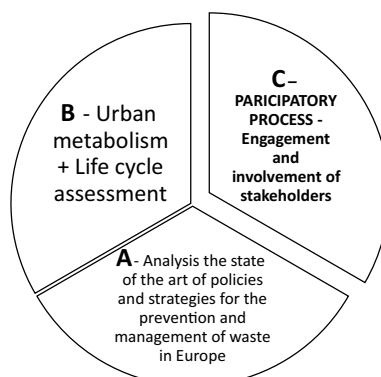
B - Urban metabolism + Life cycle assessment

C– PARICIPATORY PROCESS - Engagement and involvement of stakeholders

A- Analysis the state of the art of policies and strategies for the prevention and management of waste in Europe